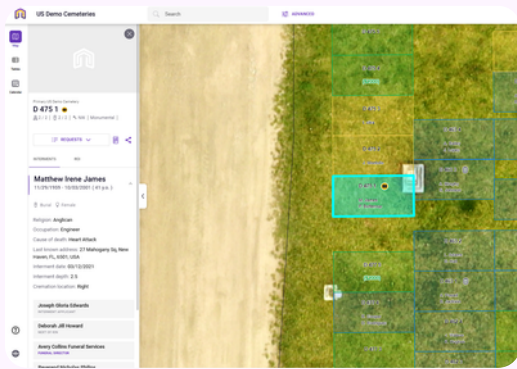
US Demo Cemeteries

Search

ADVANCED

Map

Tables

Calendar

Primary US Demo Cemetery

D 475 1

REQUESTS

INTERMENTS

ROI

Matthew Irene James

11/29/1939 - 10/03/2001 ( 61 y.o. )

Burial

Female

Religion: Anglican

Occupation: Engineer

Cause of death: Heart Attack

Last known address: 27 Mahogany Sq, New Haven, FL, 6501, USA

Interment date: 03/12/2021

Interment depth: 2.5

Cremation location: Right

Joseph Gloria Edwards

Deborah Jill Howard

Avery Collins Funeral Services

FUNERAL DIRECTOR

Raymond Nicholas Phillips